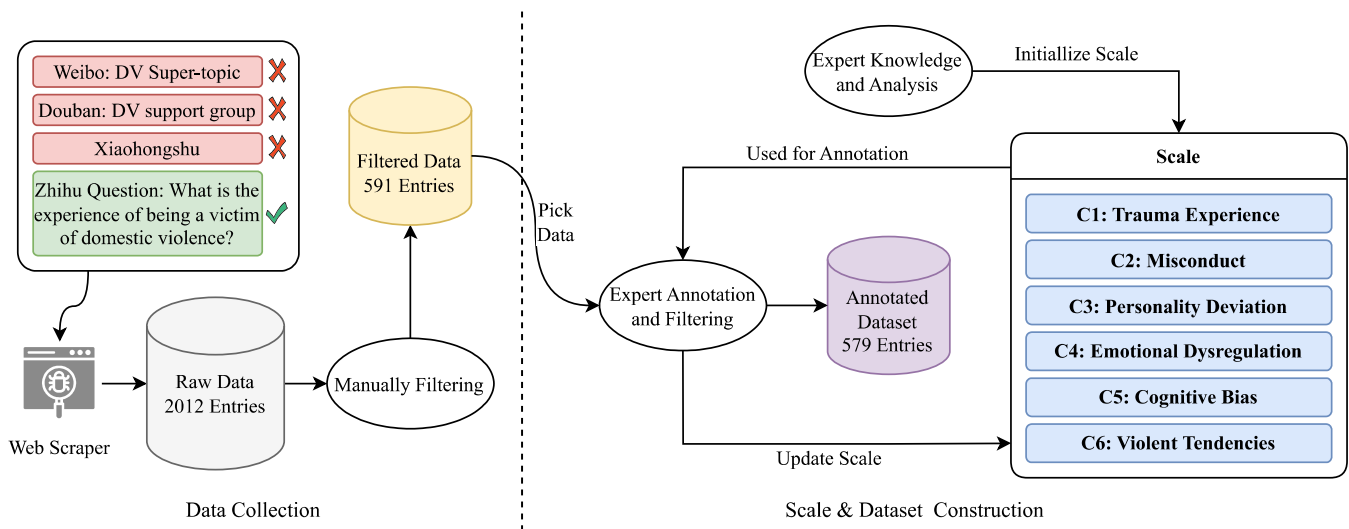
Weibo: DV Super-topic
Douban: DV support group
Xiaohongshu
Zhihu Question: What is the experience of being a victim of domestic violence?

Filtered Data
591 Entries

Web Scraper

Raw Data
2012 Entries

Manually Filtering

Data Collection

Expert Knowledge and Analysis

Initiallize Scale

Used for Annotation

Pick Data

Expert Annotation and Filtering

Annotated Dataset
579 Entries

Update Scale

Scale

C1: Trauma Experience
C2: Misconduct
C3: Personality Deviation
C4: Emotional Dysregulation
C5: Cognitive Bias
C6: Violent Tendencies

Scale & Dataset Construction